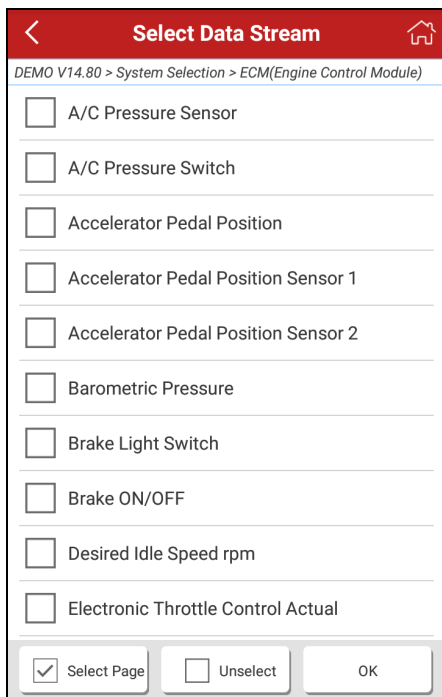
Select Data Stream

DEMO V14.80 > System Selection > ECM(Engine Control Module)

A/C Pressure Sensor

A/C Pressure Switch

Accelerator Pedal Position

Accelerator Pedal Position Sensor 1

Accelerator Pedal Position Sensor 2

Barometric Pressure

Brake Light Switch

Brake ON/OFF

Desired Idle Speed rpm

Electronic Throttle Control Actual

Select Page

Unselect

OK